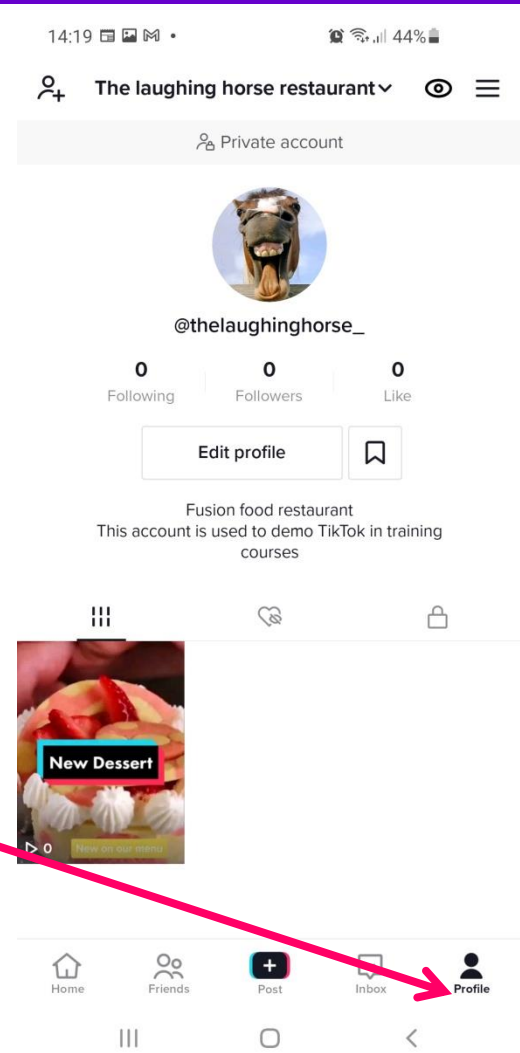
14:19 44%

The laughing horse restaurant

Private account

@thelaughinghorse_

0 Following

0 Followers

0 Like

Edit profile

Fusion food restaurant
This account is used to demo TikTok in training courses

New Dessert

New on our menu

0

Home

Friends

Post

Inbox

Profile